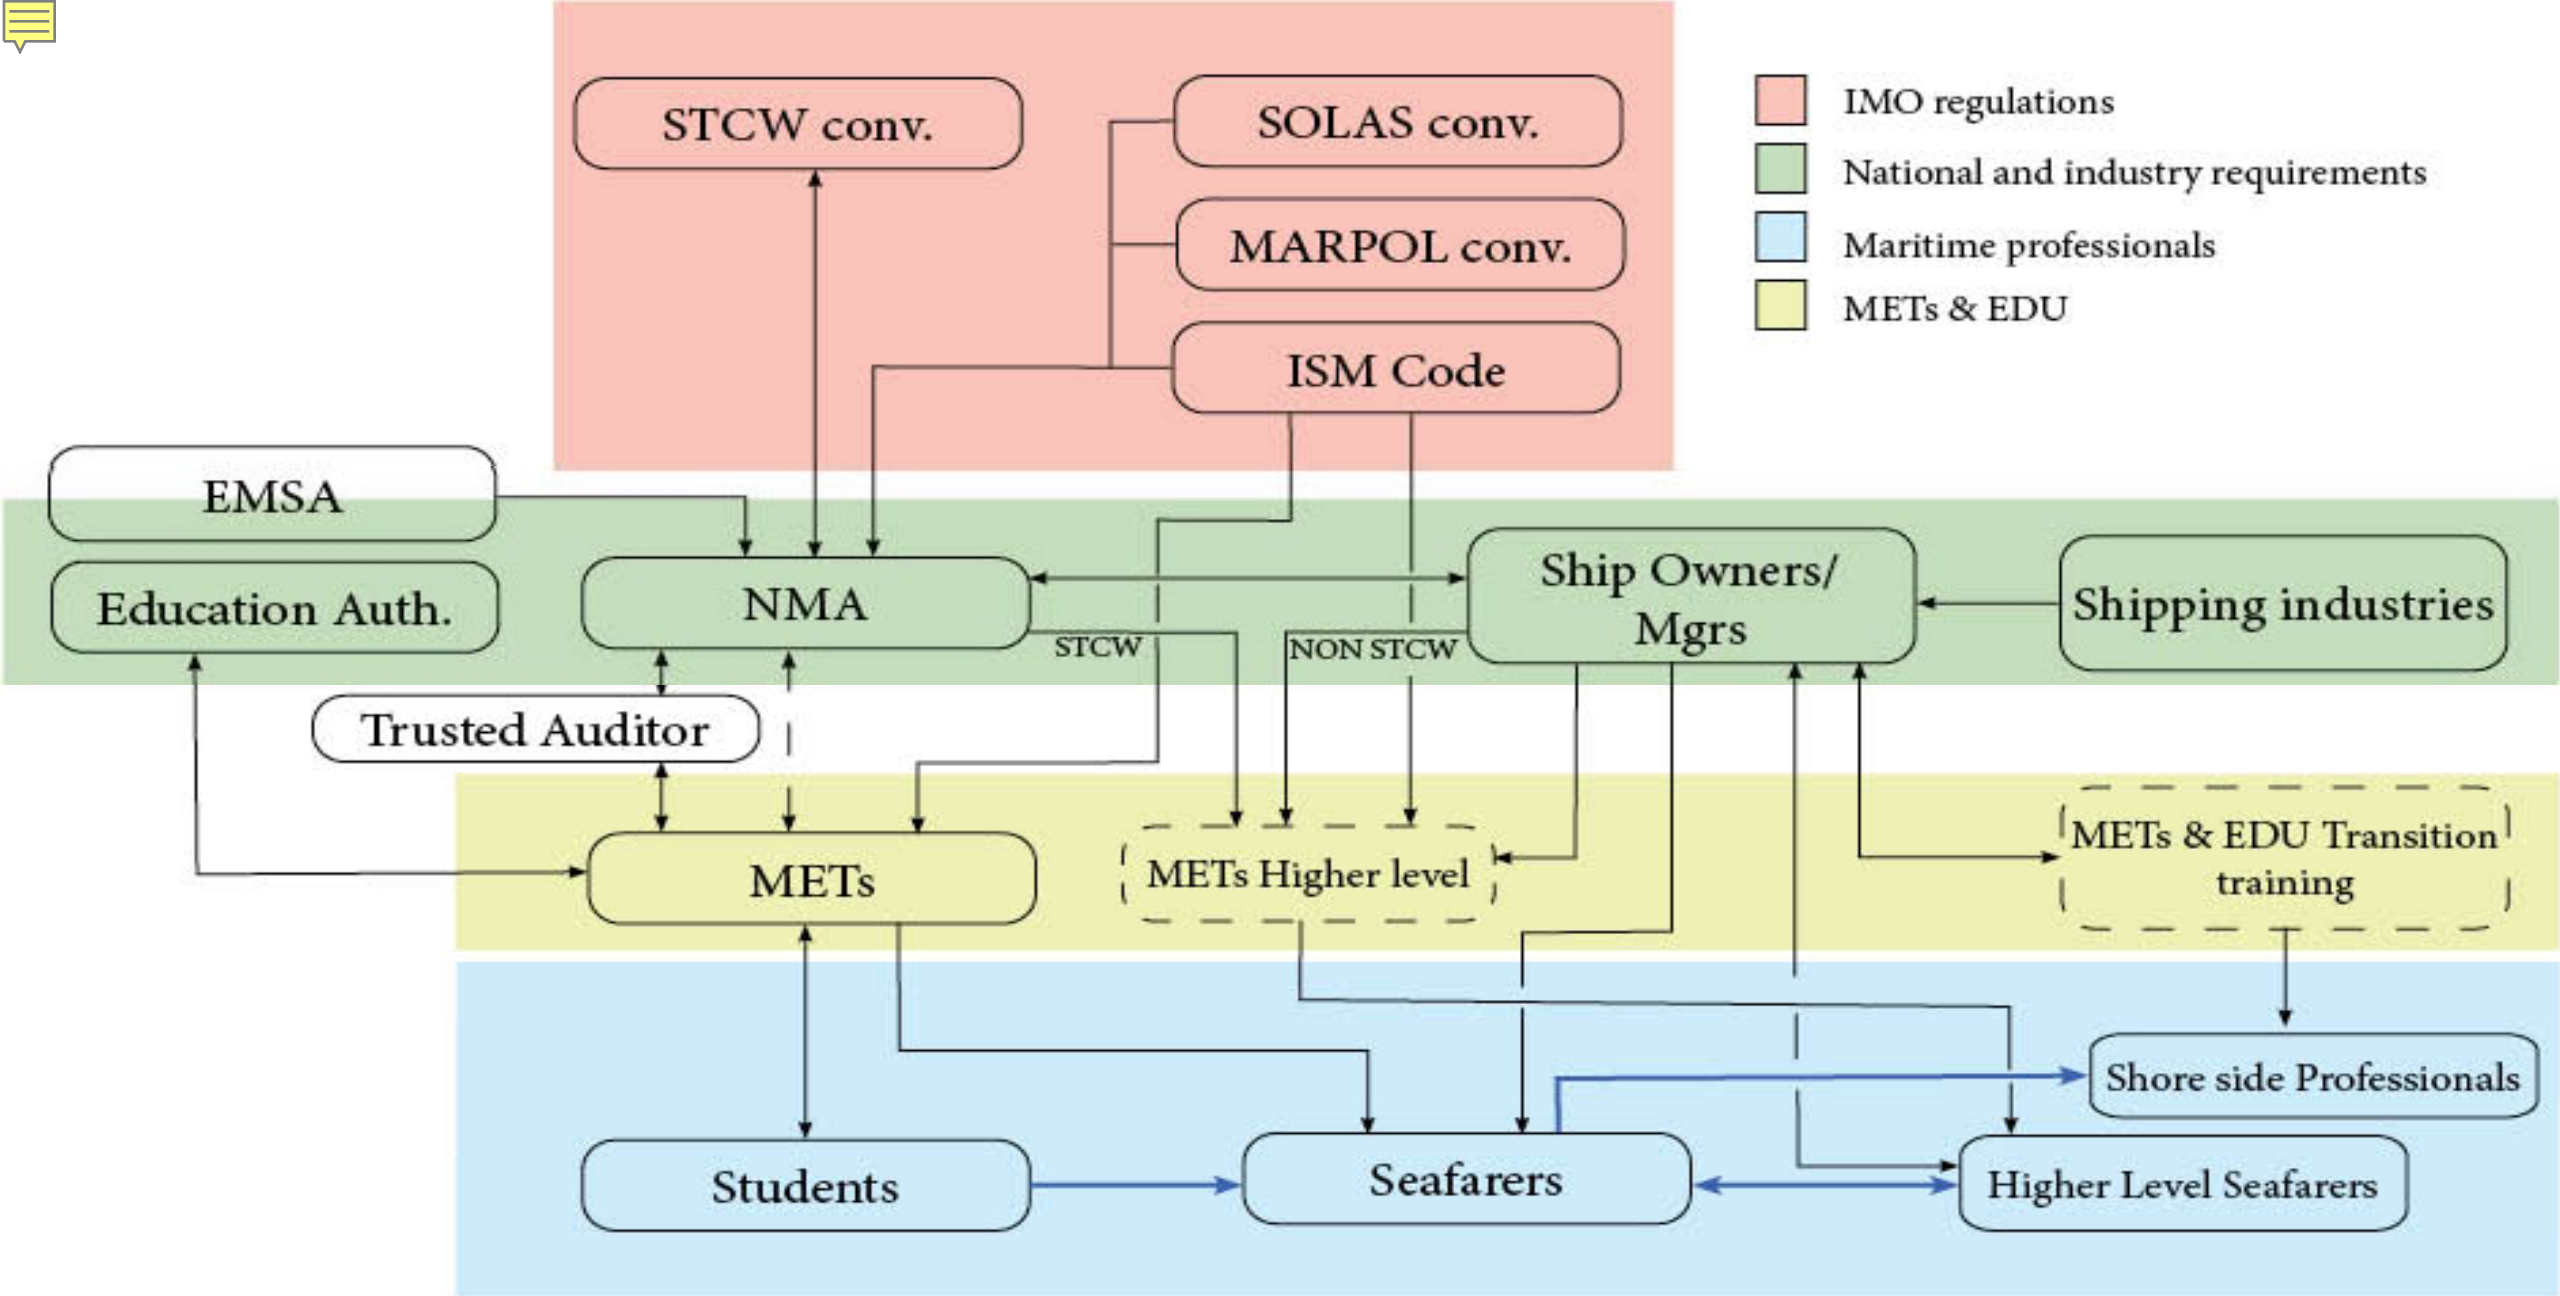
STCW conv.

SOLAS conv.

MARPOL conv.

ISM Code

IMO regulations
National and industry requirements
Maritime professionals
METs & EDU

EMSA

Education Auth.

NMA

Ship Owners/ Mgrs

Shipping industries

STCW

NON STCW

Trusted Auditor

METs

METs Higher level

METs & EDU Transition training

Shore side Professionals

Students

Seafarers

Higher Level Seafarers